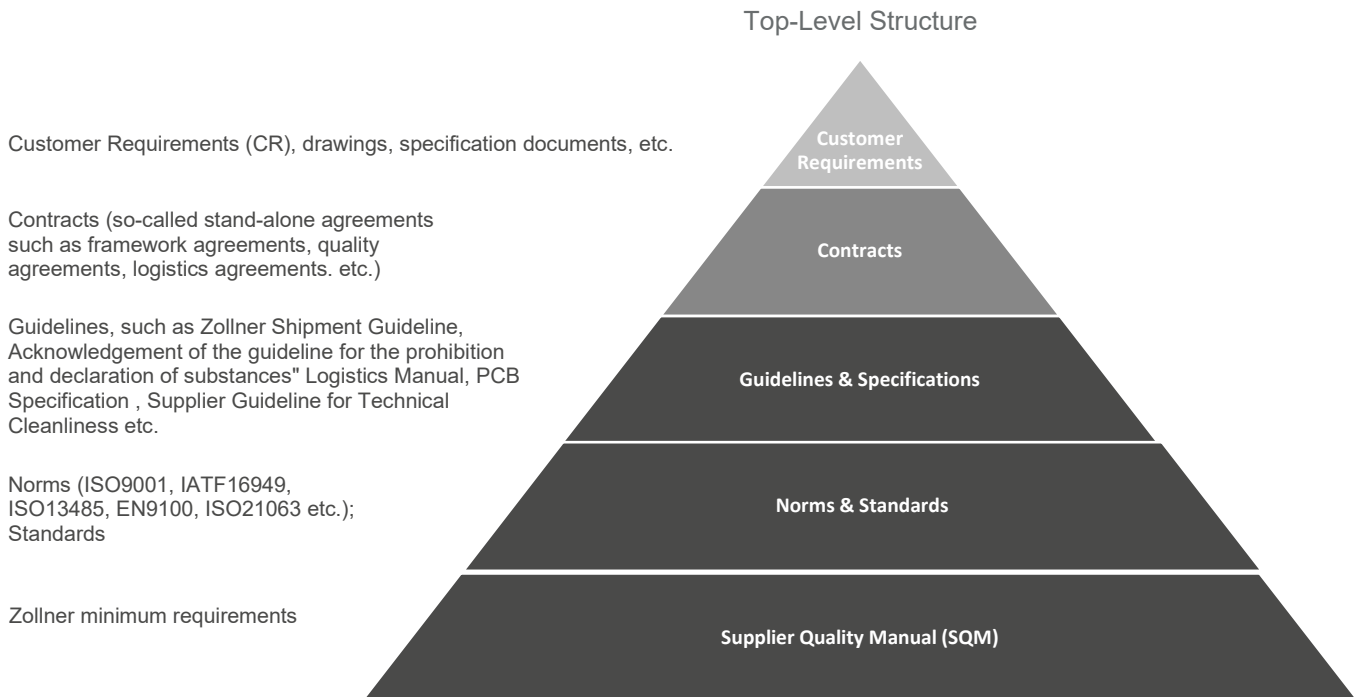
Top-Level Structure

Customer Requirements (CR), drawings, specification documents, etc.

Customer Requirements

Contracts (so-called stand-alone agreements such as framework agreements, quality agreements, logistics agreements. etc.)

Contracts

Guidelines, such as Zollner Shipment Guideline, Acknowledgement of the guideline for the prohibition and declaration of substances" Logistics Manual, PCB Specification , Supplier Guideline for Technical Cleanliness etc.

Guidelines & Specifications

Norms (ISO9001, IATF16949, ISO13485, EN9100, ISO21063 etc.); Standards

Norms & Standards

Zollner minimum requirements

Supplier Quality Manual (SQM)